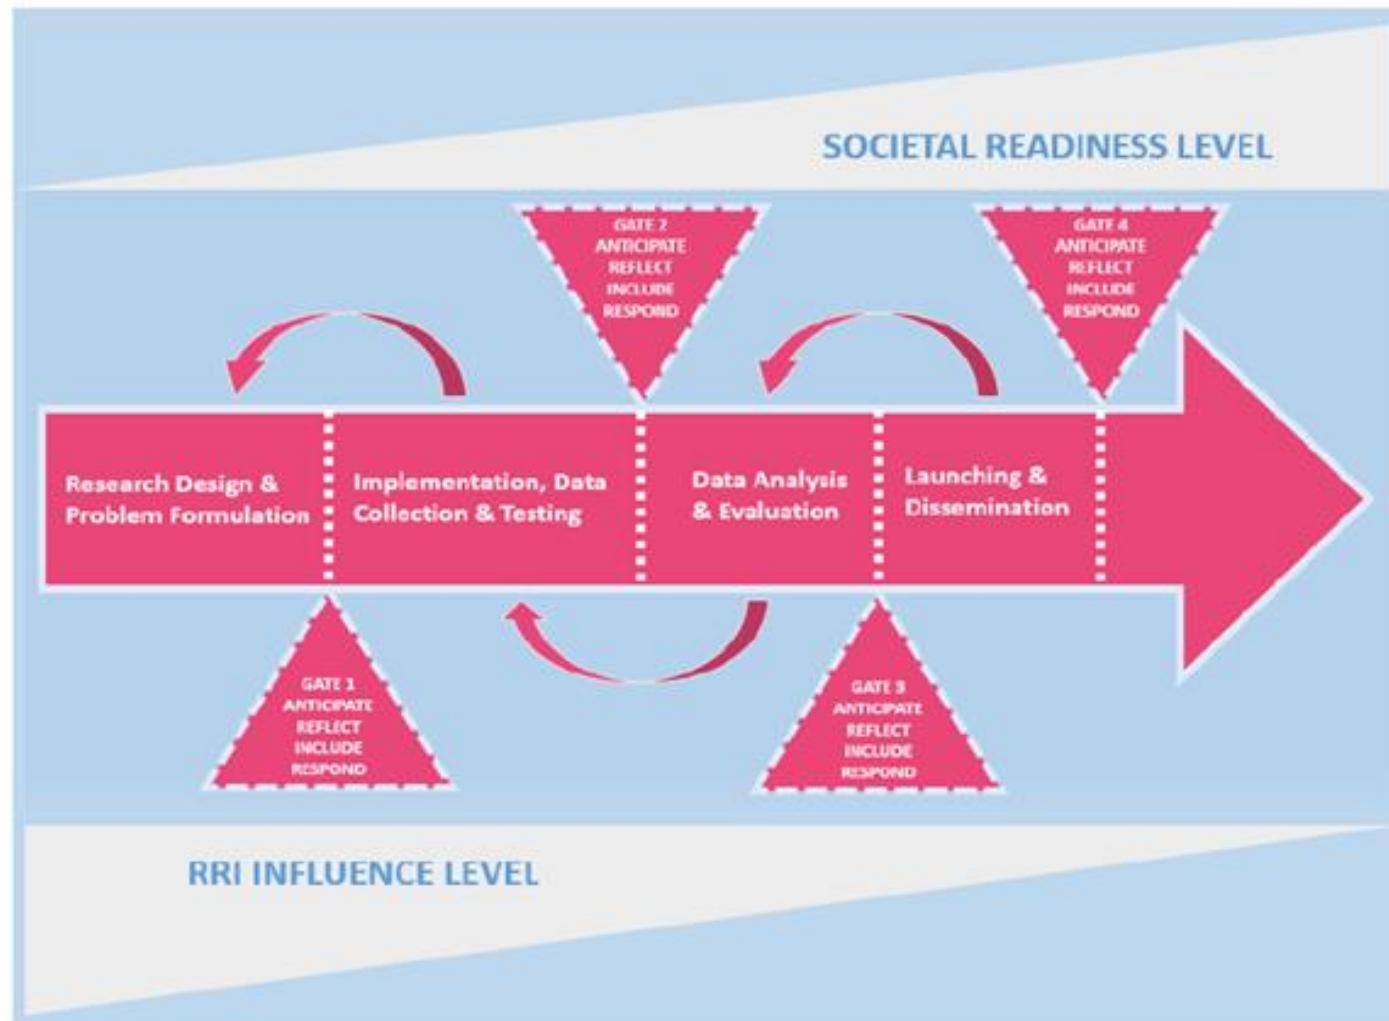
SOCIETAL READINESS LEVEL

GATE 2
ANTICIPATE
REFLECT
INCLUDE
RESPOND

GATE 4
ANTICIPATE
REFLECT
INCLUDE
RESPOND

Research Design & Problem Formulation

Implementation, Data Collection & Testing

Data Analysis & Evaluation

Launching & Dissemination

GATE 1
ANTICIPATE
REFLECT
INCLUDE
RESPOND

GATE 3
ANTICIPATE
REFLECT
INCLUDE
RESPOND

RRI INFLUENCE LEVEL